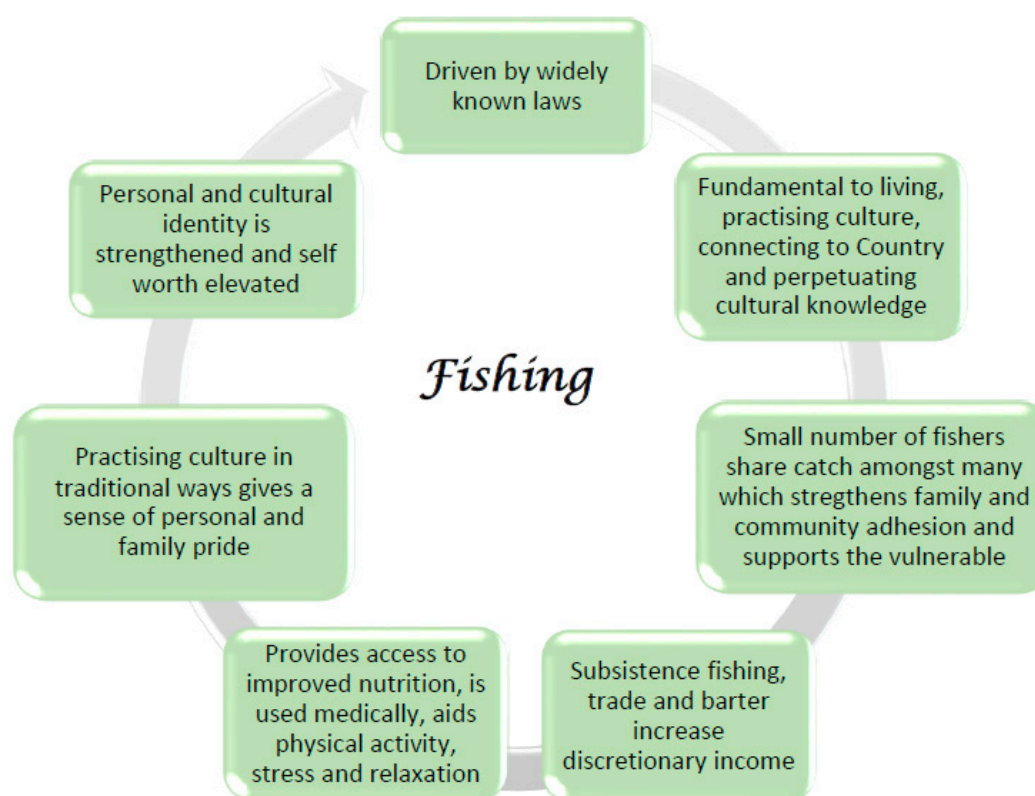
Driven by widely known laws

Fundamental to living, practising culture, connecting to Country and perpetuating cultural knowledge

Small number of fishers share catch amongst many which stregthens family and community adhesion and supports the vulnerable

Subsistence fishing, trade and barter increase discretionary income

Provides access to improved nutrition, is used medically, aids physical activity, stress and relaxation

Practising culture in traditional ways gives a sense of personal and family pride

Personal and cultural identity is strengthened and self worth elevated

Fishing